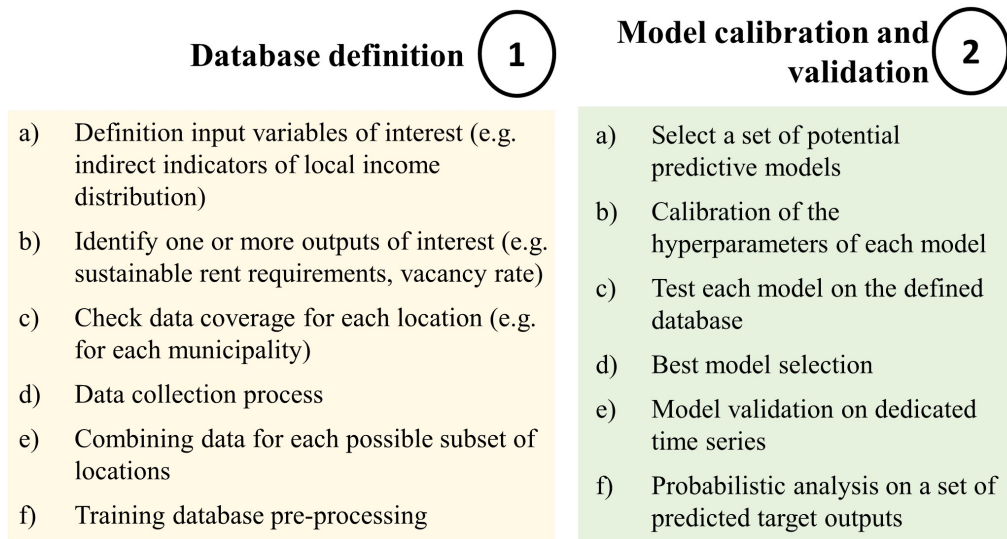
Database definition 1

a) Definition input variables of interest (e.g. indirect indicators of local income distribution)

b) Identify one or more outputs of interest (e.g. sustainable rent requirements, vacancy rate)

c) Check data coverage for each location (e.g. for each municipality)

d) Data collection process

e) Combining data for each possible subset of locations

f) Training database pre-processing

Model calibration and validation 2

a) Select a set of potential predictive models

b) Calibration of the hyperparameters of each model

c) Test each model on the defined database

d) Best model selection

e) Model validation on dedicated time series

f) Probabilistic analysis on a set of predicted target outputs